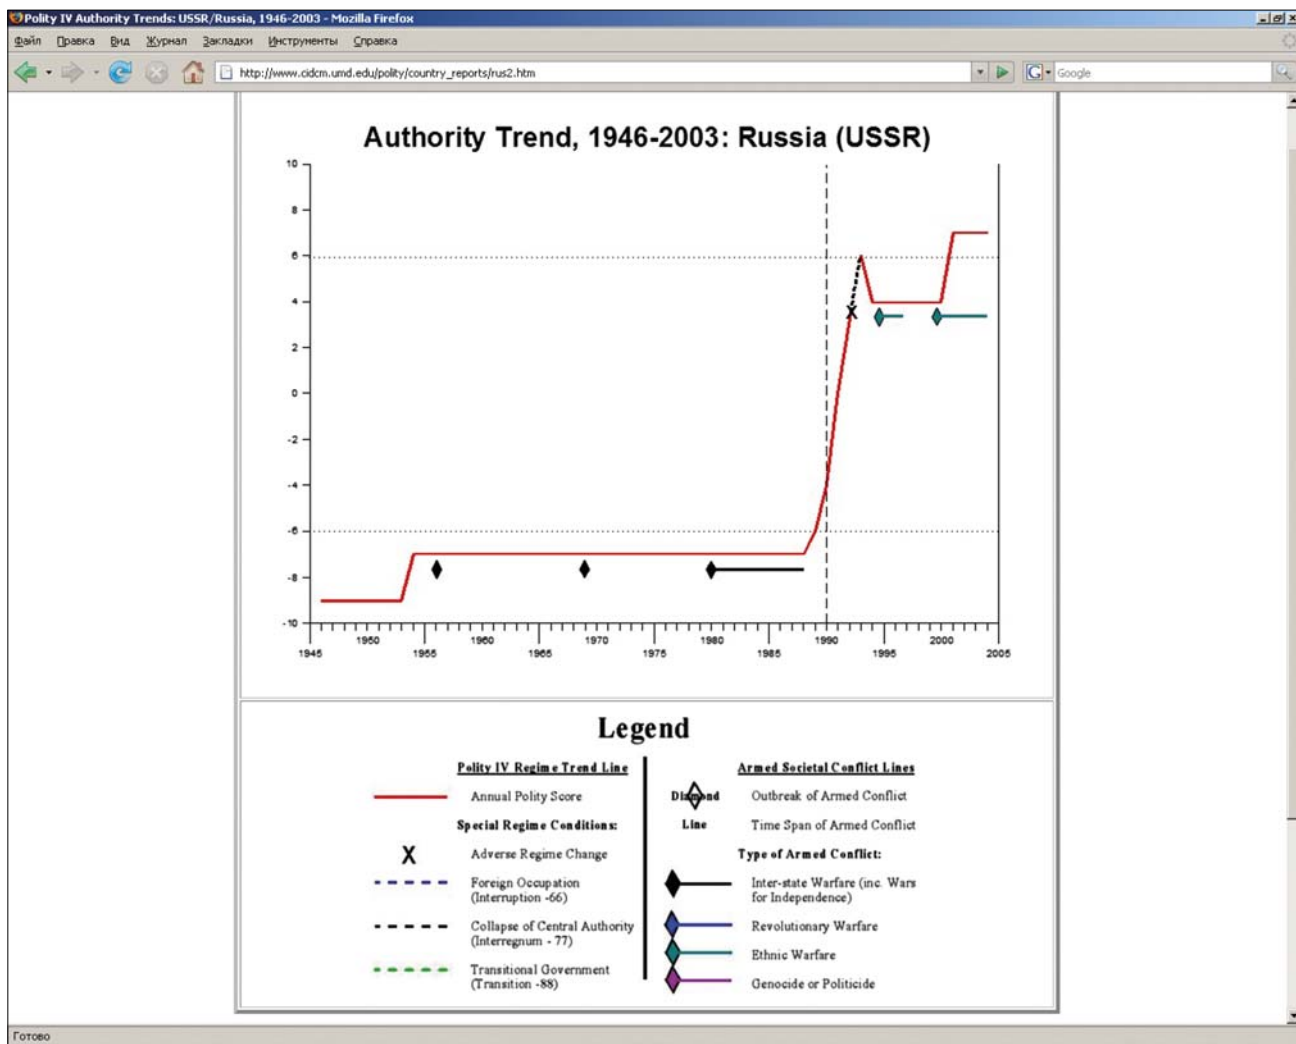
Polity IV Authority Trends: USSR/Russia, 1946-2003 - Mozilla Firefox

Файл Правка Вид Журнал Закладки Инструменты Справка

http://www.cidcm.umd.edu/polity/country_reports/rus2.htm

Google

Authority Trend, 1946-2003: Russia (USSR)

10
8
6
4
2
0
-2
-4
-6
-8
-10

1945 1950 1955 1960 1965 1970 1975 1980 1985 1990 1995 2000 2005

X

Legend

Polity IV Regime Trend Line

Annual Polity Score

Special Regime Conditions:

X Adverse Regime Change

Foreign Occupation (Interruption -66)

Collapse of Central Authority (Interregnum - 77)

Transitional Government (Transition -88)

Armed Societal Conflict Lines

Diamond Outbreak of Armed Conflict

Line Time Span of Armed Conflict

Type of Armed Conflict:

Inter-state Warfare (inc. Wars for Independence)

Revolutionary Warfare

Ethnic Warfare

Genocide or Politicide

Готово